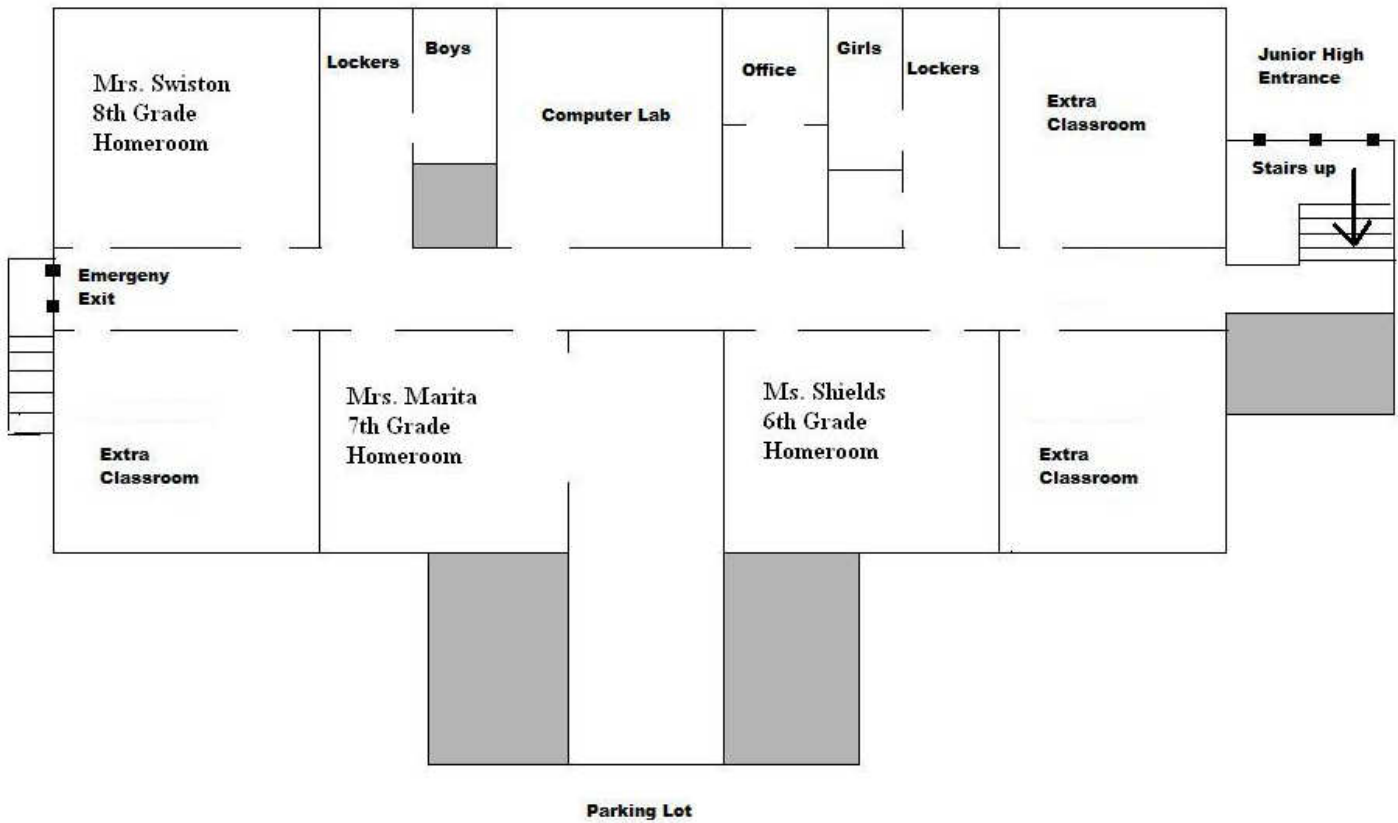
Mrs. Swiston
8th Grade
Homeroom

Lockers

Boys

Computer Lab

Office

Girls

Lockers

Extra
Classroom

Junior High
Entrance

Stairs up

Emergeny
Exit

Extra
Classroom

Mrs. Marita
7th Grade
Homeroom

Ms. Shields
6th Grade
Homeroom

Extra
Classroom

Parking Lot